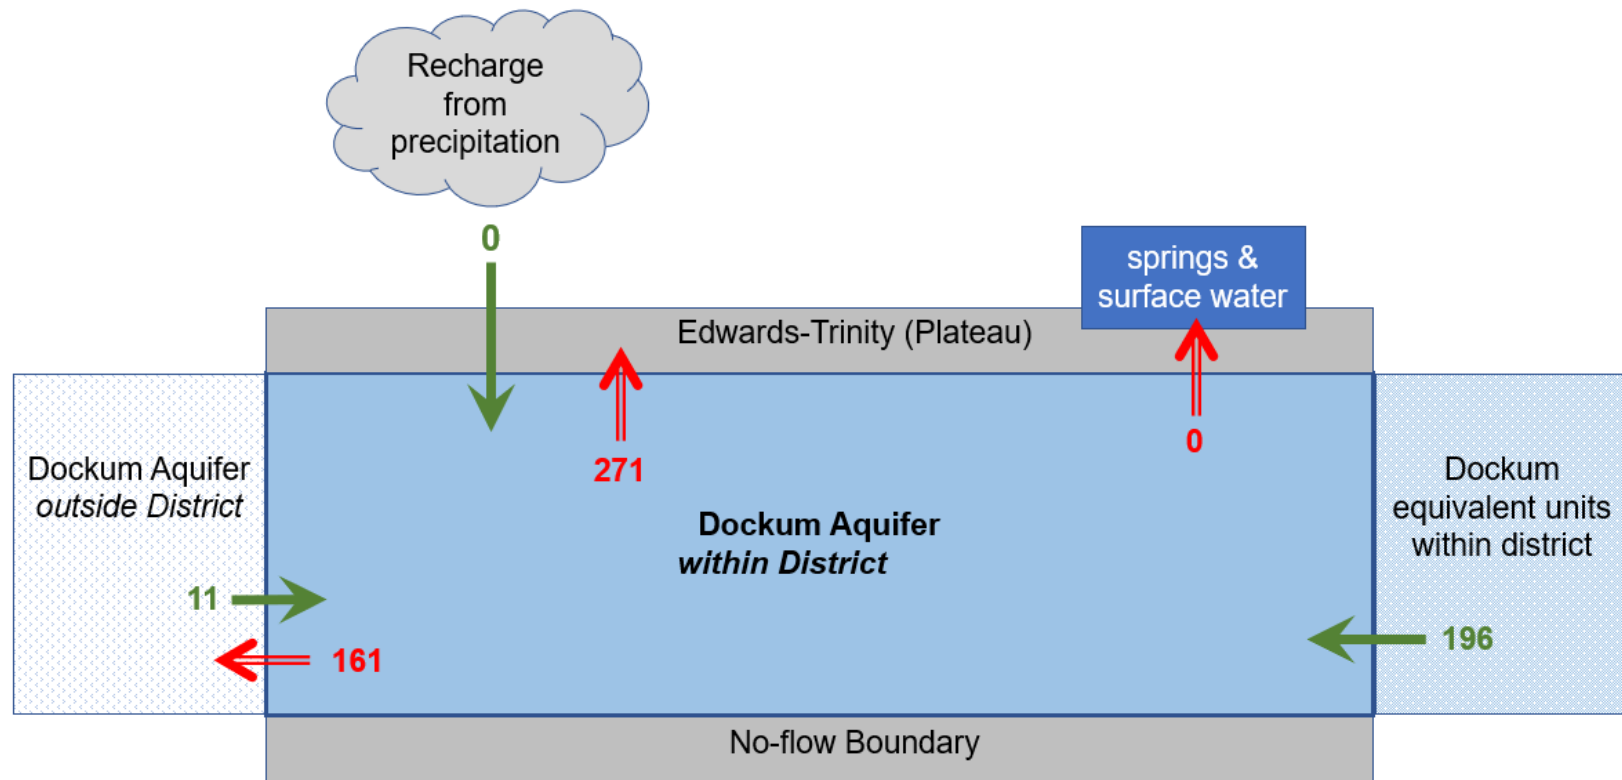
Recharge from precipitation

0

springs & surface water

Edwards-Trinity (Plateau)

271

0

Dockum Aquifer
*outside District*

Dockum Aquifer
*within District*

Dockum equivalent units within district

11

161

196

No-flow Boundary